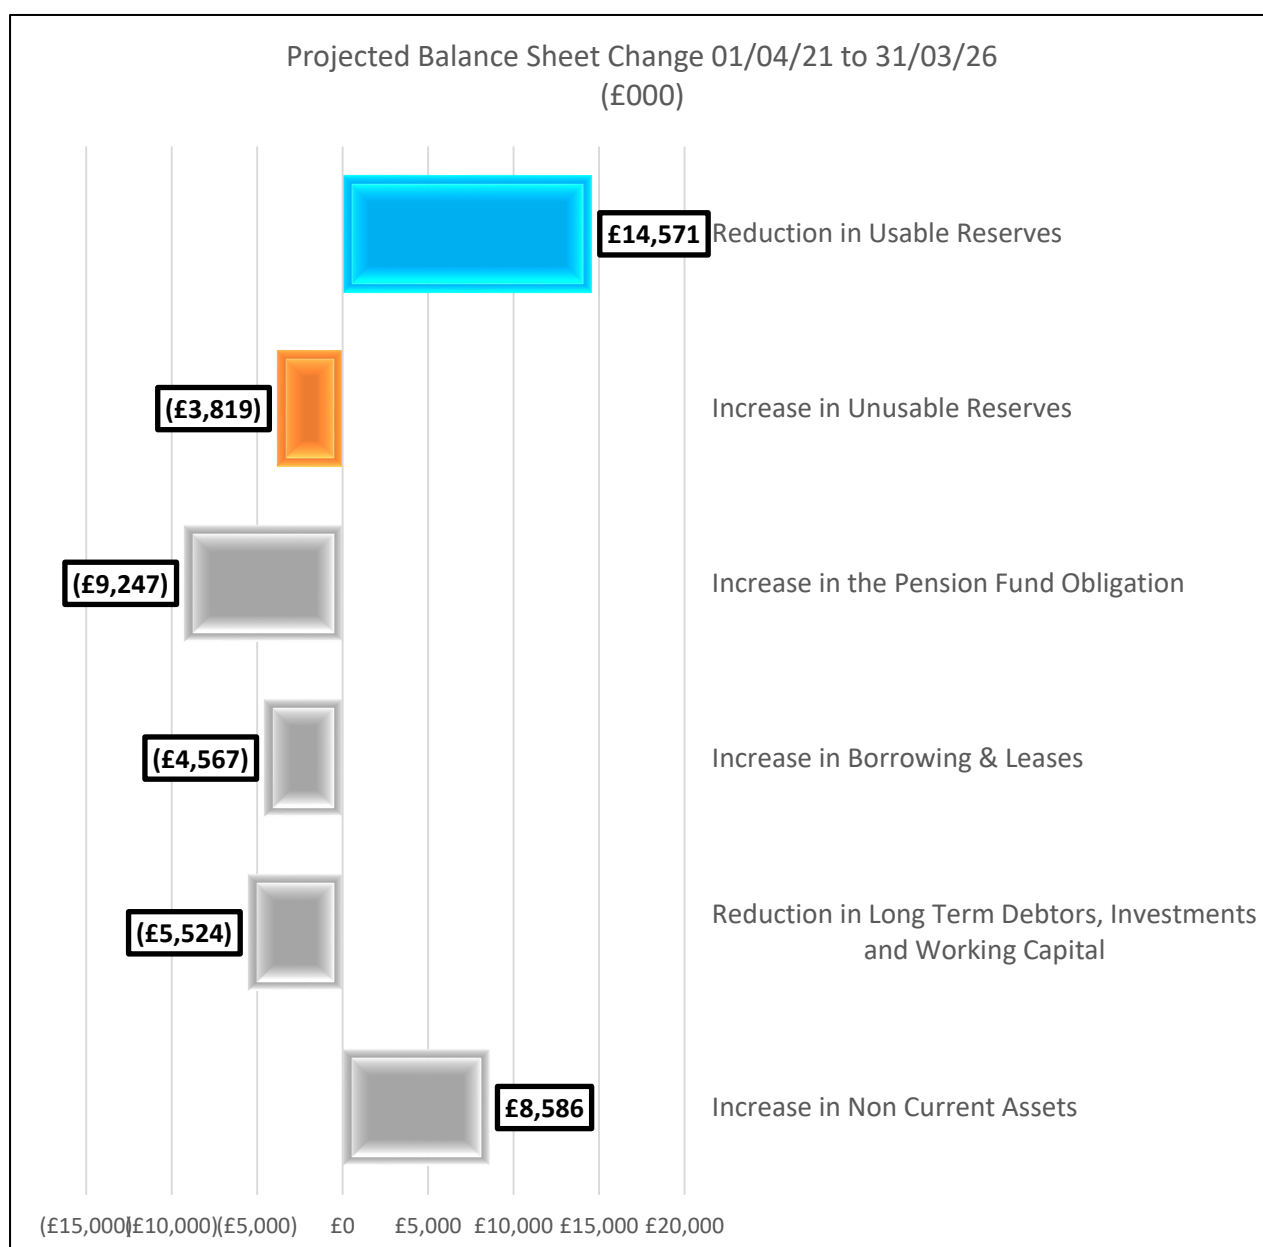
Projected Balance Sheet Change 01/04/21 to 31/03/26
(£000)

£14,571 Reduction in Usable Reserves

(£3,819) Increase in Unusable Reserves

(£9,247) Increase in the Pension Fund Obligation

(£4,567) Increase in Borrowing & Leases

(£5,524) Reduction in Long Term Debtors, Investments and Working Capital

£8,586 Increase in Non Current Assets

(£15,000) (£10,000) (£5,000) £0 £5,000 £10,000 £15,000 £20,000